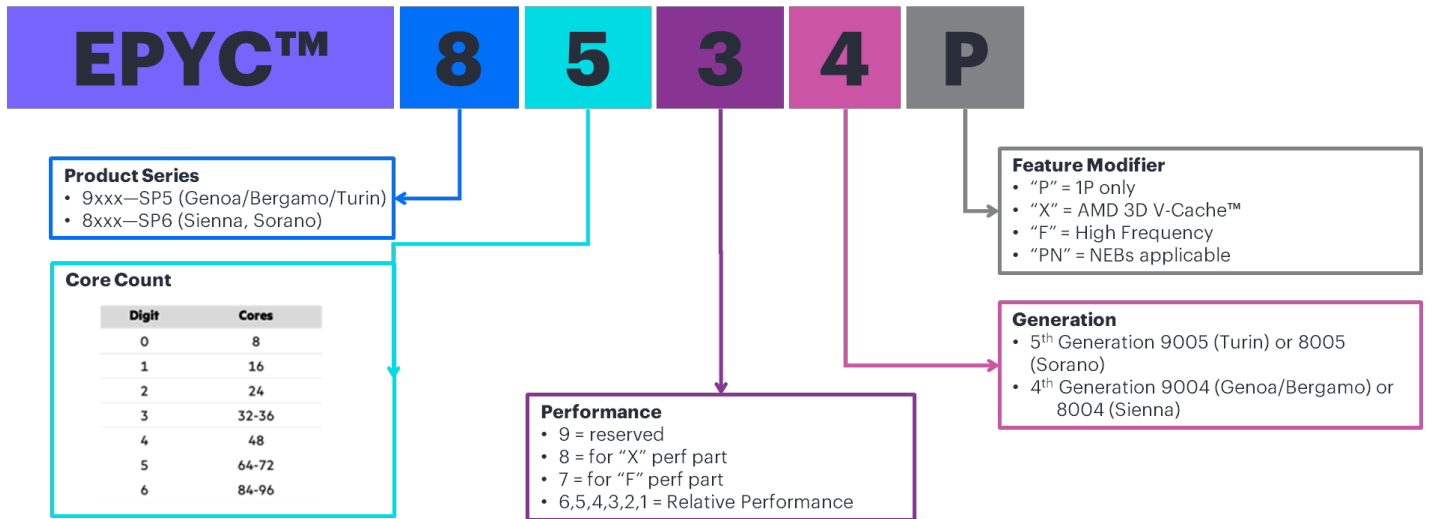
EPYC™ 8 5 3 4 P

Product Series
• 9xxx—SP5 (Genoa/Bergamo/Turin)
• 8xxx—SP6 (Sienna, Sorano)

Core Count

| Digit | Cores |
|---|---|
| 0 | 8 |
| 1 | 16 |
| 2 | 24 |
| 3 | 32-36 |
| 4 | 48 |
| 5 | 64-72 |
| 6 | 84-96 |

Performance
• 9 = reserved
• 8 = for "X" perf part
• 7 = for "F" perf part
• 6,5,4,3,2,1 = Relative Performance

Feature Modifier
• "P" = 1P only
• "X" = AMD 3D V-Cache™
• "F" = High Frequency
• "PN" = NEBs applicable

Generation
• 5$^{th}$ Generation 9005 (Turin) or 8005 (Sorano)
• 4$^{th}$ Generation 9004 (Genoa/Bergamo) or 8004 (Sienna)